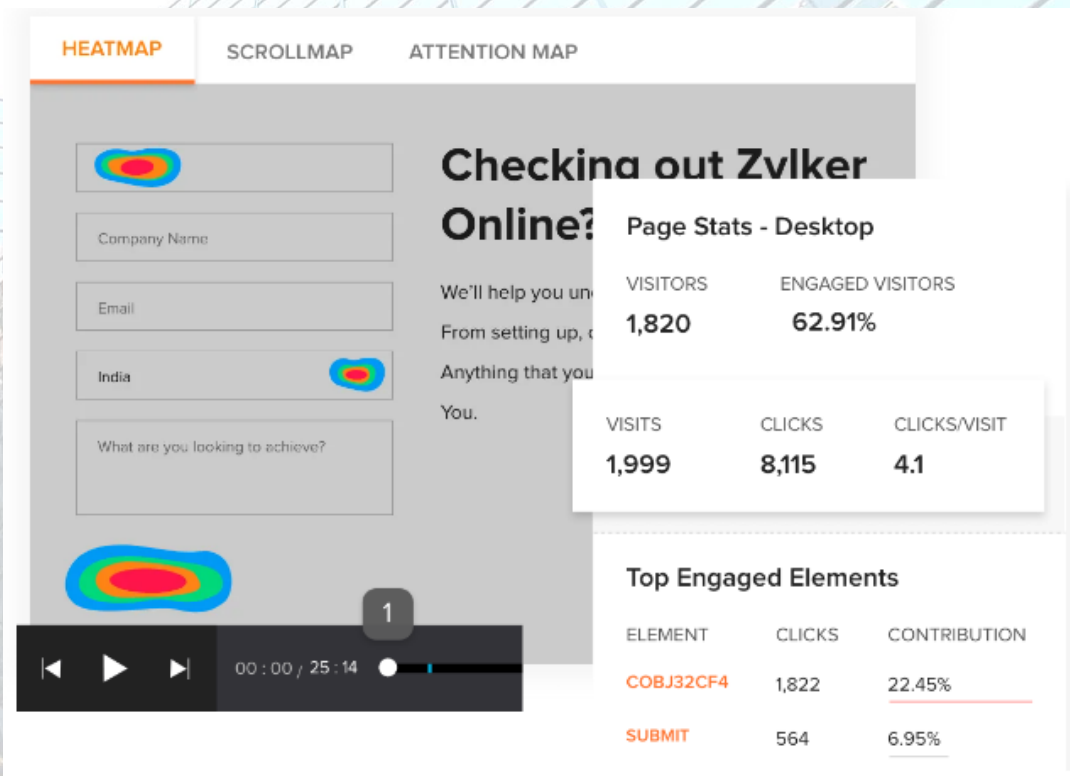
HEATMAP SCROLLMAP ATTENTION MAP

Company Name

Email

India

What are you looking to achieve?

Checking out Zylker Online?

We'll help you un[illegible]

From setting up, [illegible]

Anything that you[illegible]

You.

Page Stats - Desktop

| VISITORS | ENGAGED VISITORS |
|---|---|
| 1,820 | 62.91% |

| VISITS | CLICKS | CLICKS/VISIT |
|---|---|---|
| 1,999 | 8,115 | 4.1 |

Top Engaged Elements

| ELEMENT | CLICKS | CONTRIBUTION |
|---|---|---|
| COBJ32CF4 | 1,822 | 22.45% |
| SUBMIT | 564 | 6.95% |

1

00 : 00 / 25 : 14